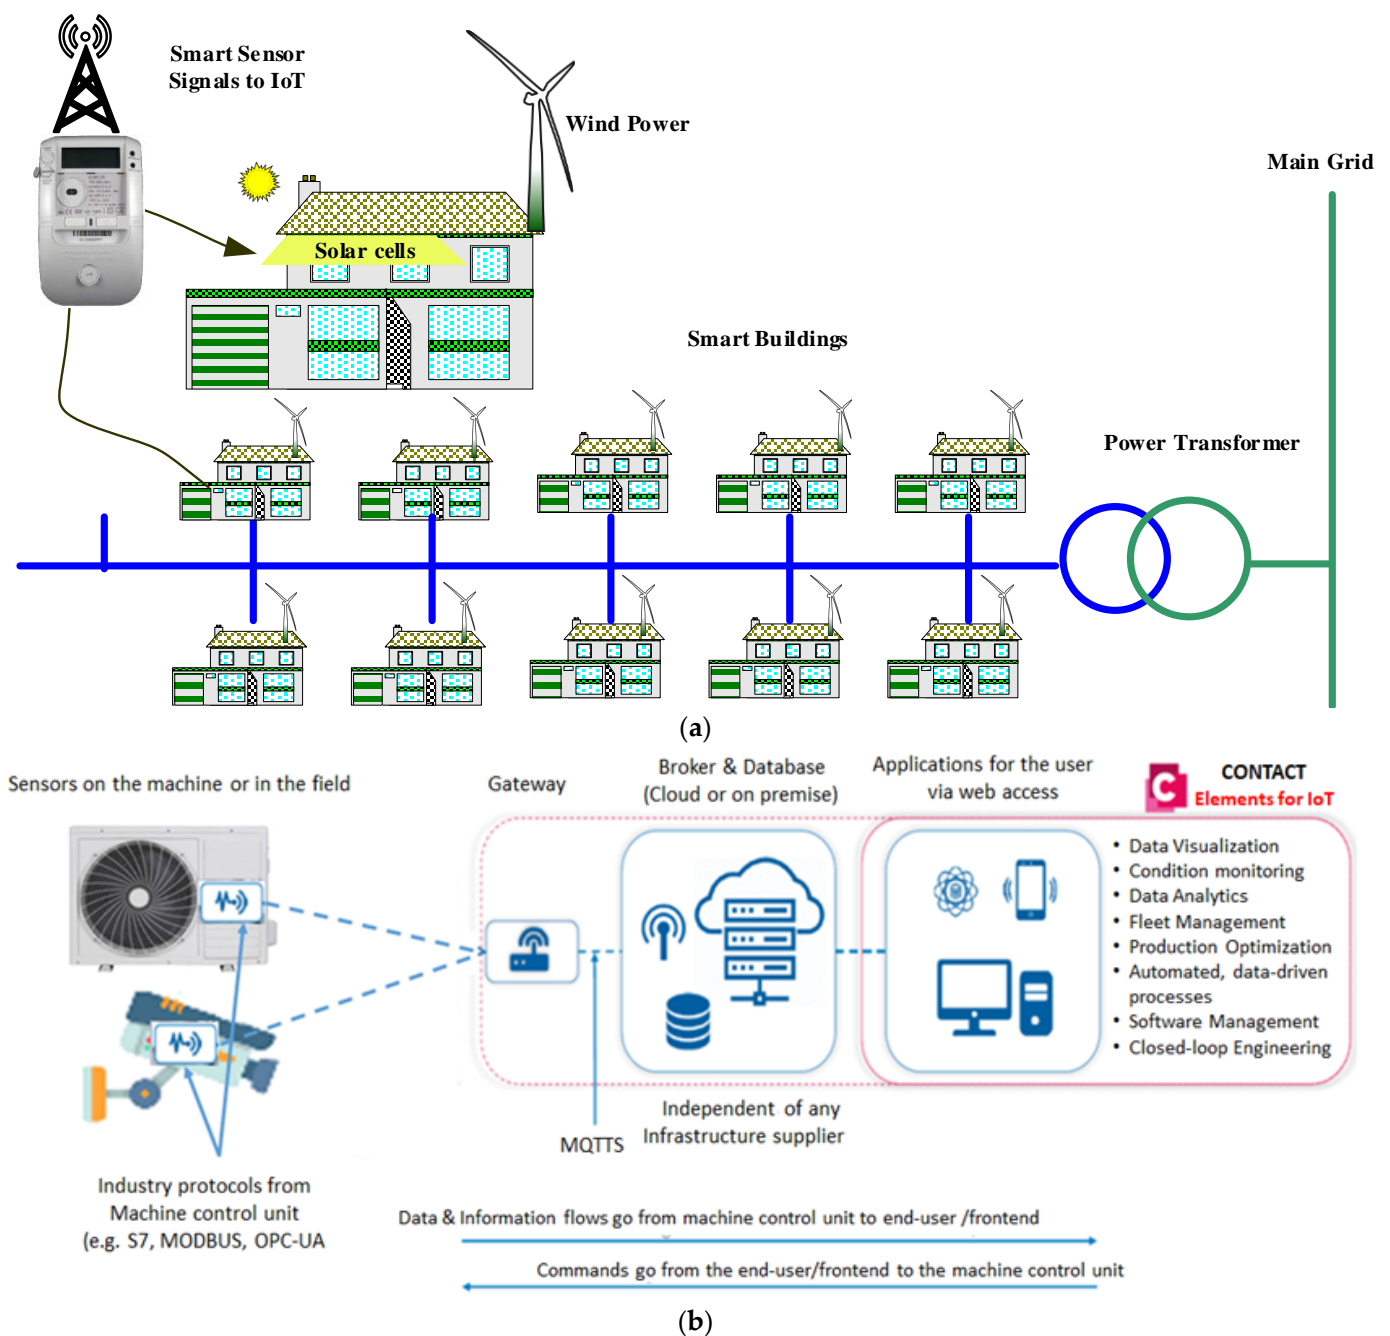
Smart Sensor Signals to IoT

Wind Power

Main Grid

Solar cells

Smart Buildings

Power Transformer

(a)

Sensors on the machine or in the field

Gateway

Broker & Database (Cloud or on premise)

Applications for the user via web access

CONTACT
Elements for IoT

- Data Visualization
- Condition monitoring
- Data Analytics
- Fleet Management
- Production Optimization
- Automated, data-driven processes
- Software Management
- Closed-loop Engineering

Independent of any Infrastructure supplier

MQTTS

Industry protocols from Machine control unit (e.g. S7, MODBUS, OPC-UA

Data & Information flows go from machine control unit to end-user /frontend

Commands go from the end-user/frontend to the machine control unit

(b)